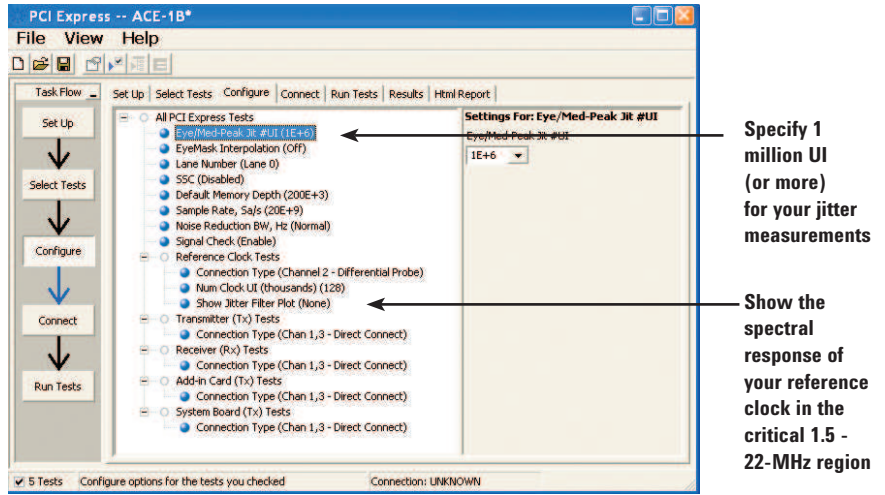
PCI Express -- ACE-1B*

File View Help

Task Flow

Set Up

Select Tests

Configure

Connect

Run Tests

Set Up | Select Tests | Configure | Connect | Run Tests | Results | Html Report

All PCI Express Tests
Eye/Med-Peak Jit #UI (1E+6)
EyeMask Interpolation (Off)
Lane Number (Lane 0)
SSC (Disabled)
Default Memory Depth (200E+3)
Sample Rate, Sa/s (20E+9)
Noise Reduction BW, Hz (Normal)
Signal Check (Enable)
Reference Clock Tests
Connection Type (Channel 2 - Differential Probe)
Num Clock UI (thousands) (128)
Show Jitter Filter Plot (None)
Transmitter (Tx) Tests
Connection Type (Chan 1,3 - Direct Connect)
Receiver (Rx) Tests
Connection Type (Chan 1,3 - Direct Connect)
Add-in Card (Tx) Tests
Connection Type (Chan 1,3 - Direct Connect)
System Board (Tx) Tests
Connection Type (Chan 1,3 - Direct Connect)

Settings For: Eye/Med-Peak Jit #UI
Eye/Med-Peak Jit #UI
1E+6

5 Tests | Configure options for the tests you checked | Connection: UNKNOWN

Specify 1 million UI (or more) for your jitter measurements

Show the spectral response of your reference clock in the critical 1.5 - 22-MHz region